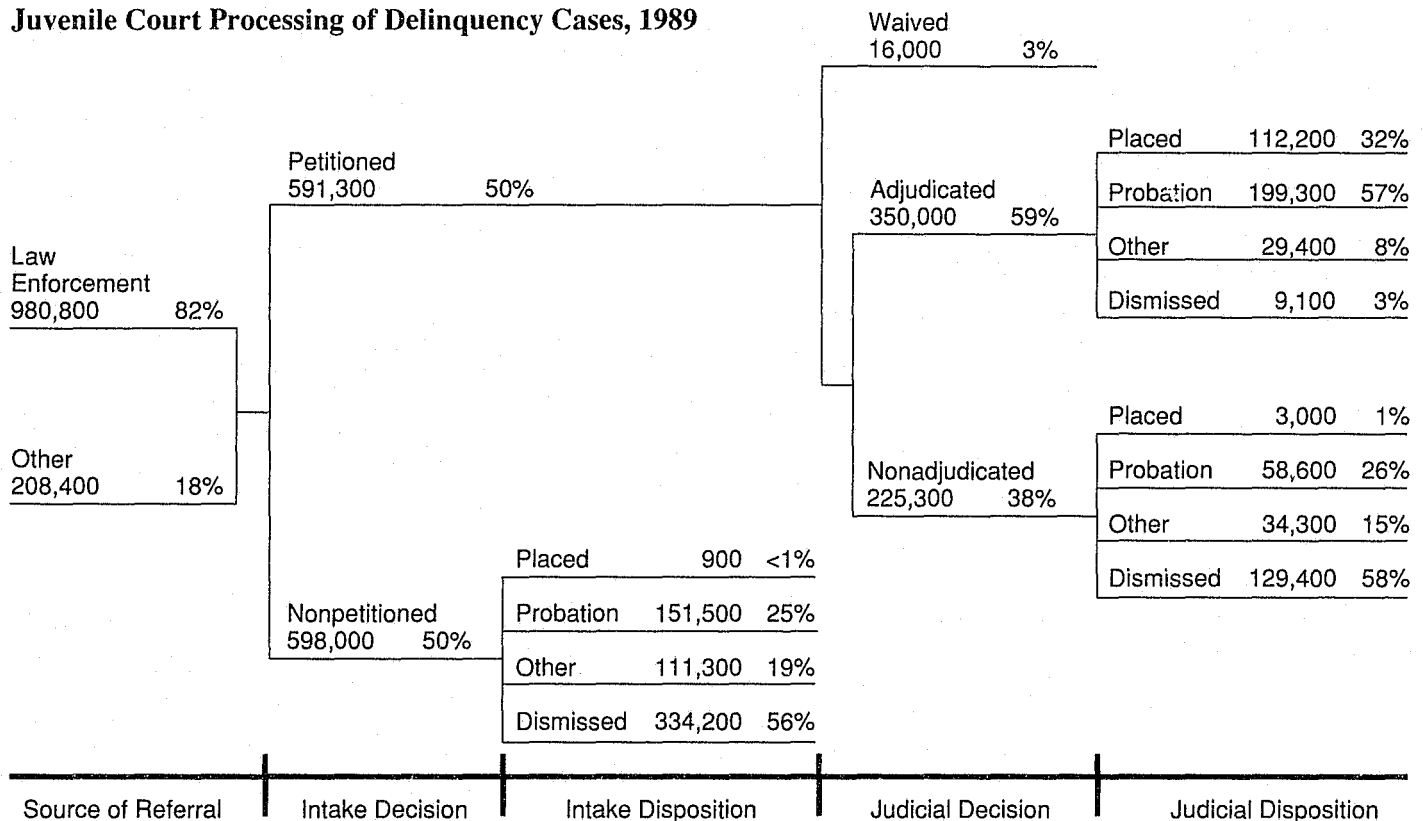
Juvenile Court Processing of Delinquency Cases, 1989

Law Enforcement
980,800 82%

Other
208,400 18%

Petitioned
591,300 50%

Nonpetitioned
598,000 50%

Placed 900 <1%
Probation 151,500 25%
Other 111,300 19%
Dismissed 334,200 56%

Waived
16,000 3%

Adjudicated
350,000 59%

Nonadjudicated
225,300 38%

Placed 112,200 32%
Probation 199,300 57%
Other 29,400 8%
Dismissed 9,100 3%

Placed 3,000 1%
Probation 58,600 26%
Other 34,300 15%
Dismissed 129,400 58%

Source of Referral | Intake Decision | Intake Disposition | Judicial Decision | Judicial Disposition